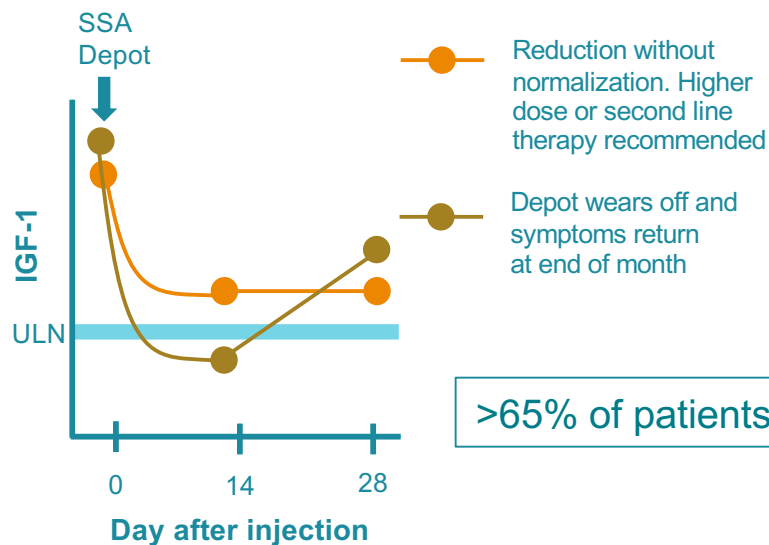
SSA Depot

IGF-1

ULN

0

14

28

Day after injection

Reduction without normalization. Higher dose or second line therapy recommended

Depot wears off and symptoms return at end of month

>65% of patients